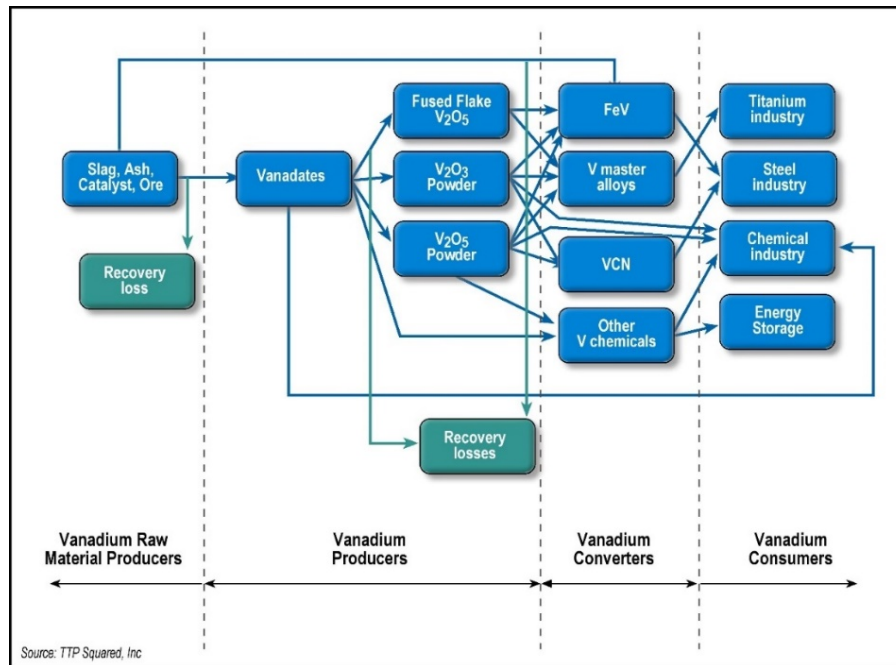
Slag, Ash, Catalyst, Ore

Recovery loss

Vanadates

Fused Flake $V_2O_5$

$V_2O_3$ Powder

$V_2O_5$ Powder

Recovery losses

FeV

V master alloys

VCN

Other V chemicals

Titanium industry

Steel industry

Chemical industry

Energy Storage

Vanadium Raw Material Producers

Vanadium Producers

Vanadium Converters

Vanadium Consumers

Source: TTP Squared, Inc